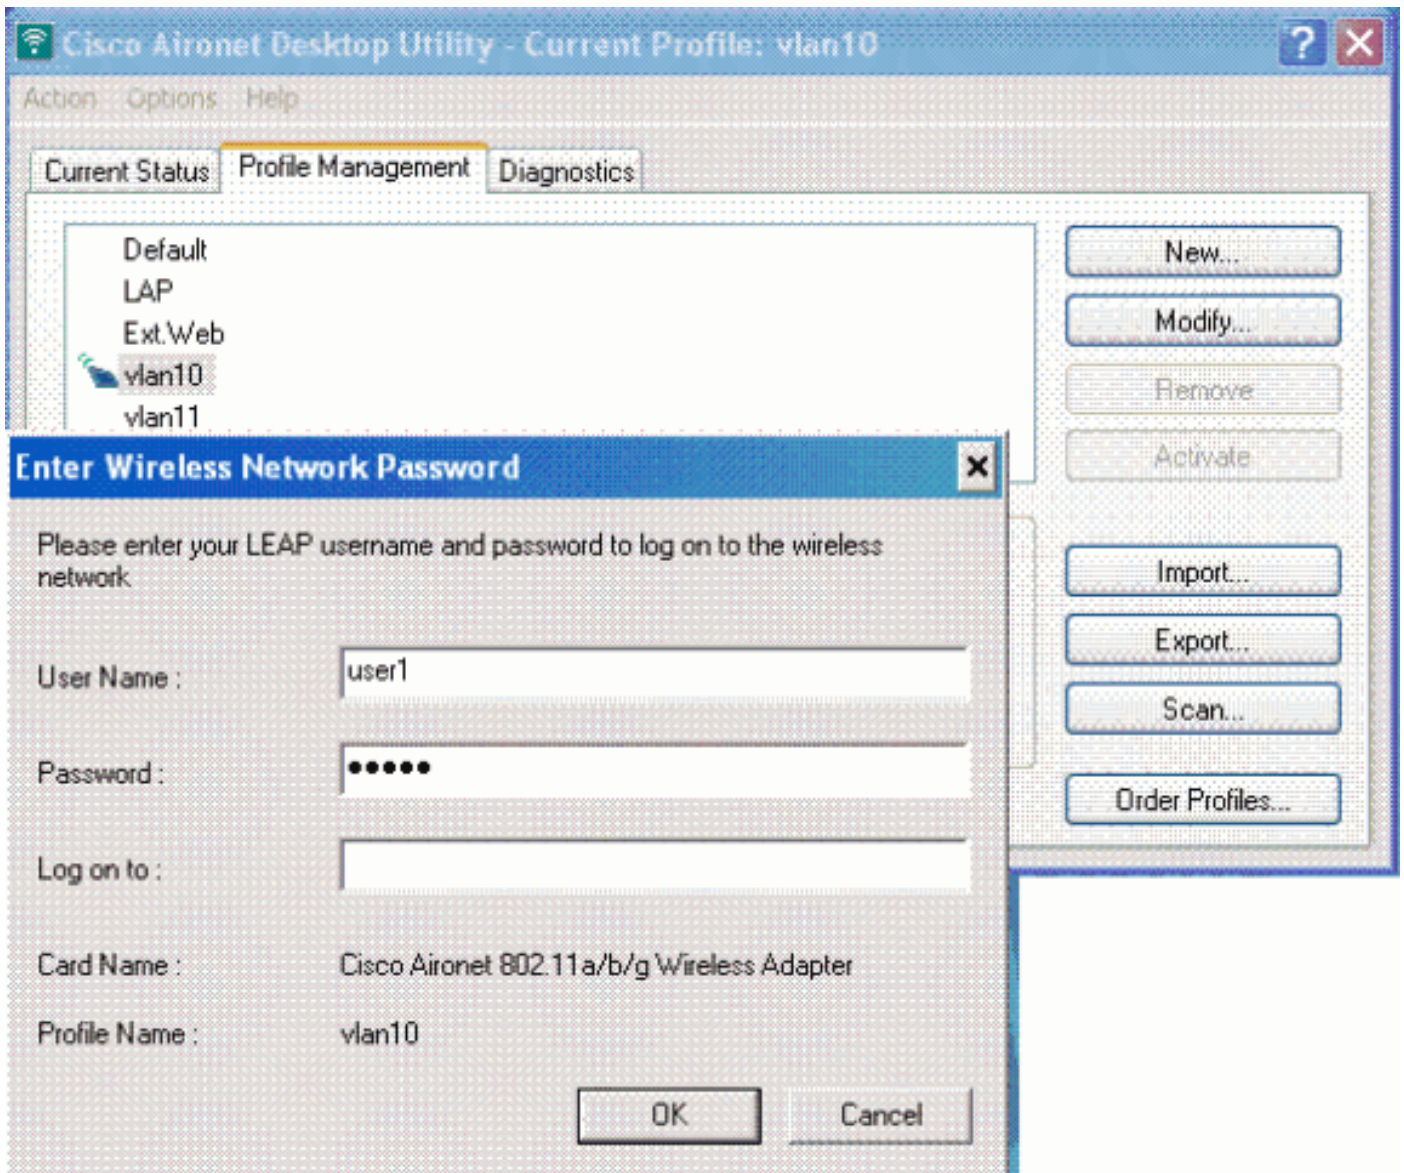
Cisco Aironet Desktop Utility - Current Profile: vlan10

Action Options Help

Current Status Profile Management Diagnostics

Default
LAP
Ext.Web
vlan10
vlan11

New...
Modify...
Remove
Activate
Import...
Export...
Scan...
Order Profiles...

Enter Wireless Network Password

Please enter your LEAP username and password to log on to the wireless network

User Name : user1

Password : •••••

Log on to :

Card Name : Cisco Aironet 802.11a/b/g Wireless Adapter

Profile Name : vlan10

OK Cancel